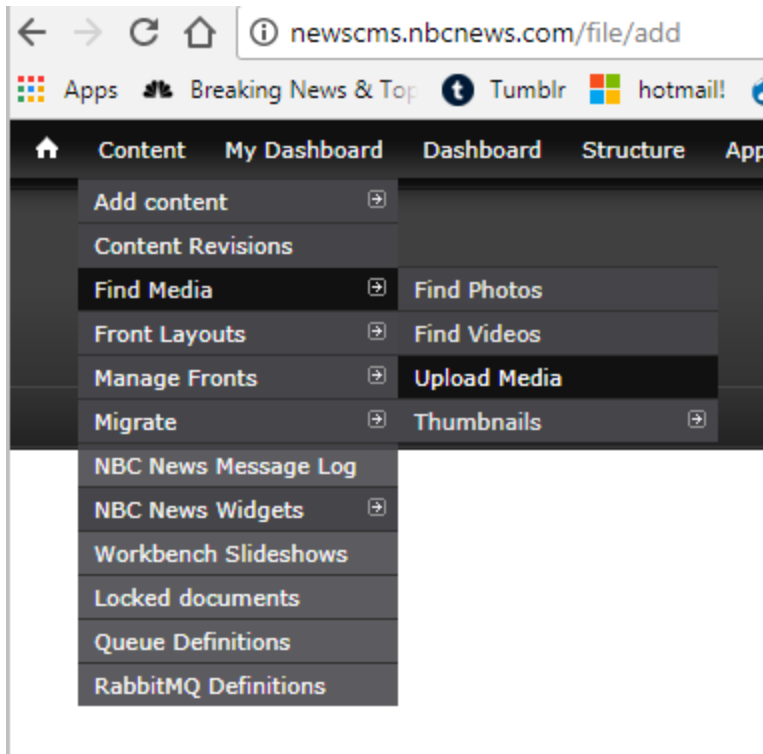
newscms.nbcnews.com/file/add

Apps Breaking News & Top Tumblr hotmail!

Content My Dashboard Dashboard Structure App

Add content
Content Revisions
Find Media
Front Layouts
Manage Fronts
Migrate
NBC News Message Log
NBC News Widgets
Workbench Slideshows
Locked documents
Queue Definitions
RabbitMQ Definitions

Find Photos
Find Videos
Upload Media
Thumbnails